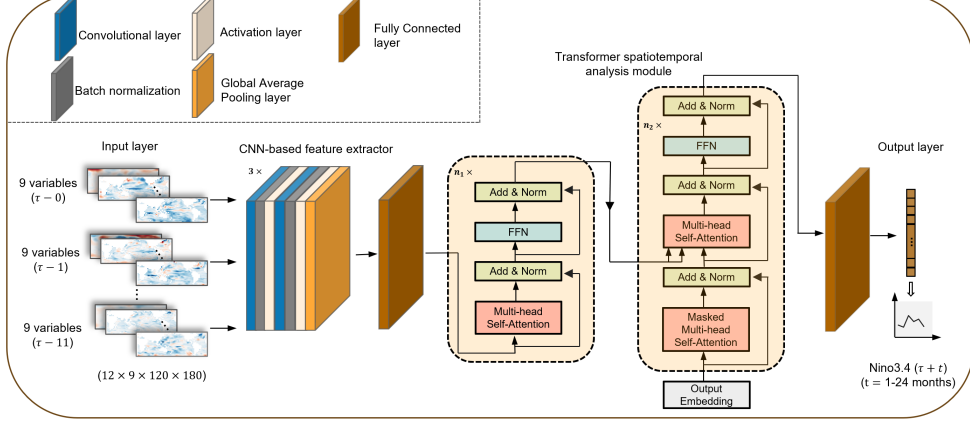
Convolutional layer

Activation layer

Fully Connected layer

Batch normalization

Global Average Pooling layer

Transformer spatiotemporal analysis module

Input layer

CNN-based feature extractor

Output layer

9 variables $(\tau - 0)$

9 variables $(\tau - 1)$

9 variables $(\tau - 11)$

$(12 \times 9 \times 120 \times 180)$

$3 \times$

$n_1 \times$

Add & Norm

FFN

Add & Norm

Multi-head Self-Attention

$n_2 \times$

Add & Norm

FFN

Add & Norm

Multi-head Self-Attention

Add & Norm

Masked Multi-head Self-Attention

Output Embedding

Nino3.4 $(\tau + t)$
(t = 1-24 months)